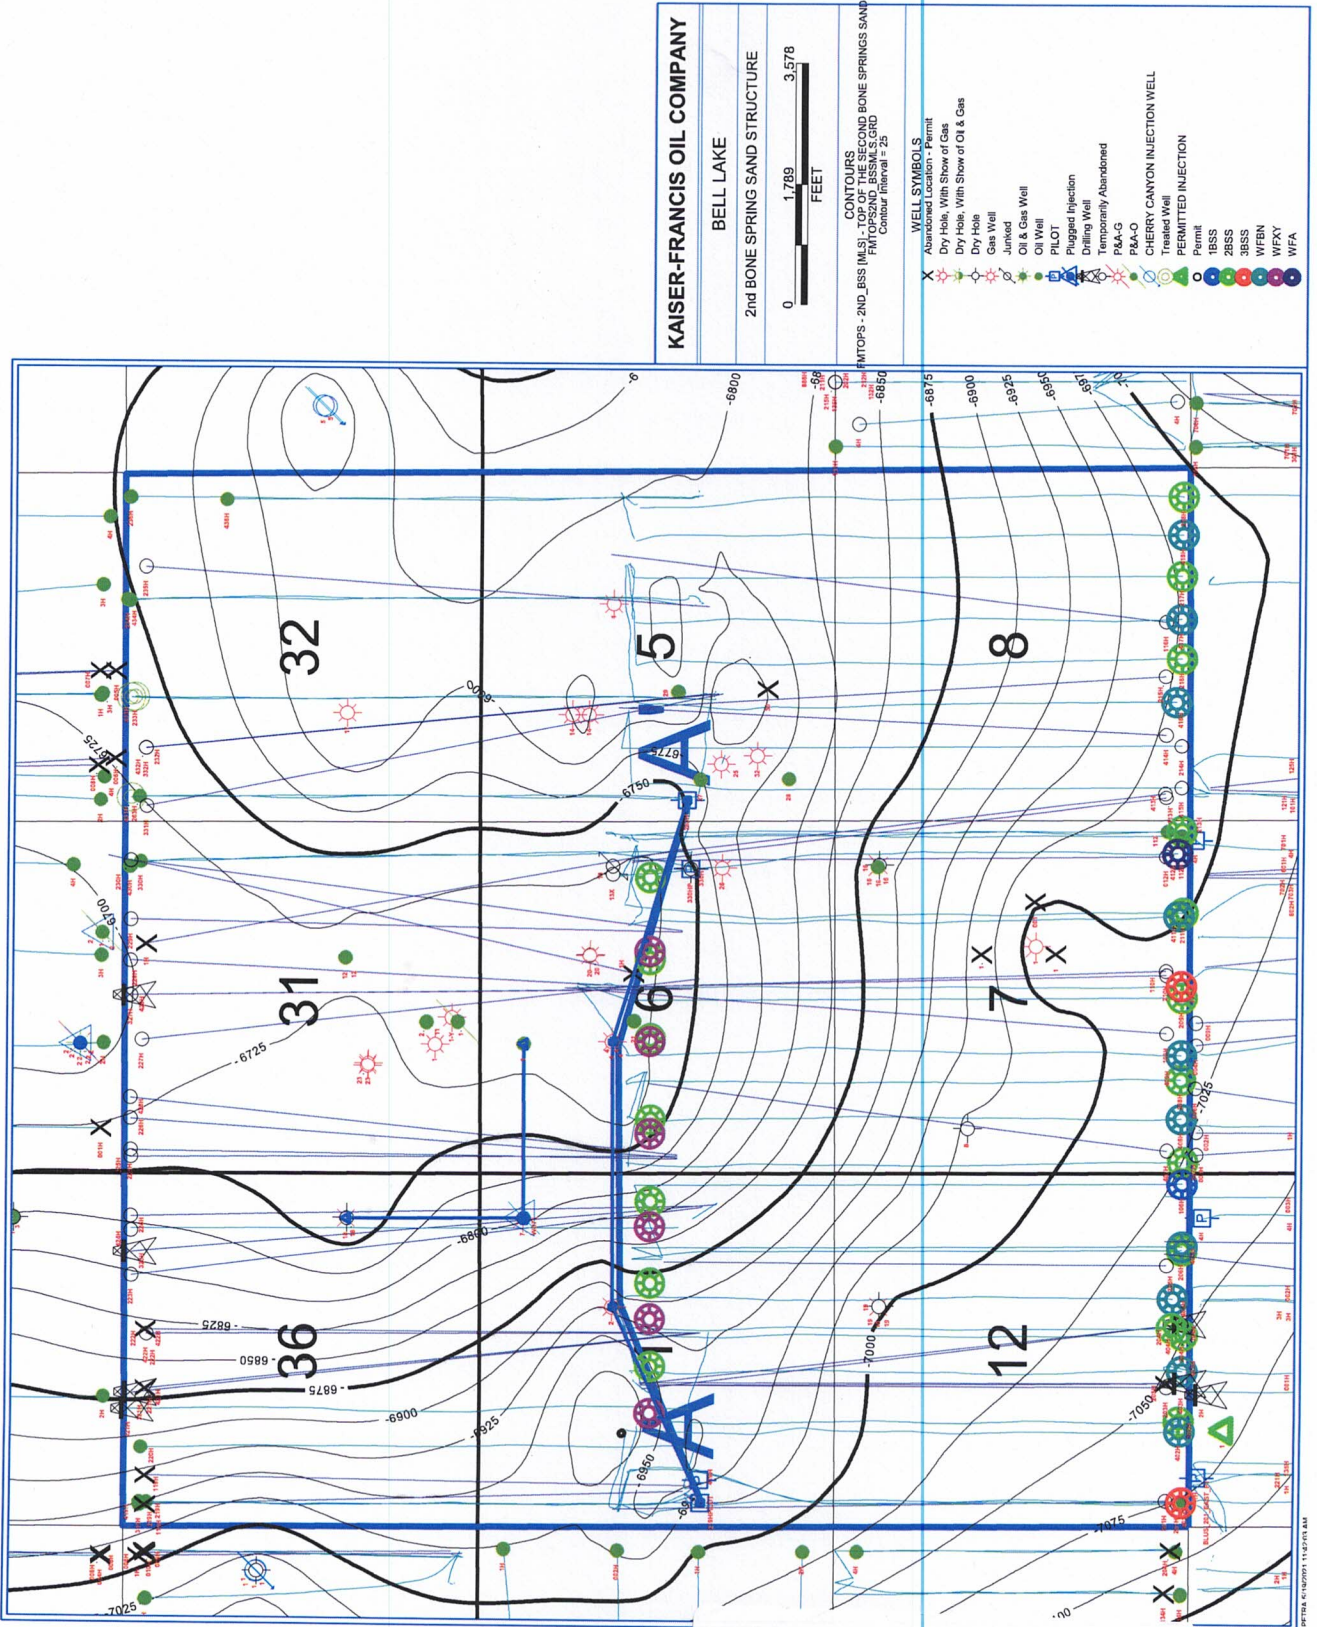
KAISER-FRANCIS OIL COMPANY

BELL LAKE

2nd BONE SPRING SAND STRUCTURE

0 1,789 3,578
FEET

CONTOURS
FMTOPS - 2ND_BSS [MLS] - TOP OF THE SECOND BONE SPRINGS SAND
FMTOPS2ND_BSSMLS.GRD
Contour Interval = 25

WELL SYMBOLS
Abandoned Location - Permit
Dry Hole, With Show of Gas
Dry Hole, With Show of Oil & Gas
Dry Hole
Gas Well
Junked
Oil & Gas Well
Oil Well
PILOT
Plugged Injection
Drilling Well
Temporarily Abandoned
P&A-G
P&A-O
CHERRY CANYON INJECTION WELL
Treated Well
PERMITTED INJECTION
Permit
1BSS
2BSS
3BSS
WFBN
WFXY
WFA

32
5
8
31
6
7
36
1
12
A
A'

-6700
-6725
-6750
-6775
-6800
-6825
-6850
-6875
-6900
-6925
-6950
-6975
-7000
-7025
-7050
-7075

PETRA 6/10/2021 11:42:03 AM